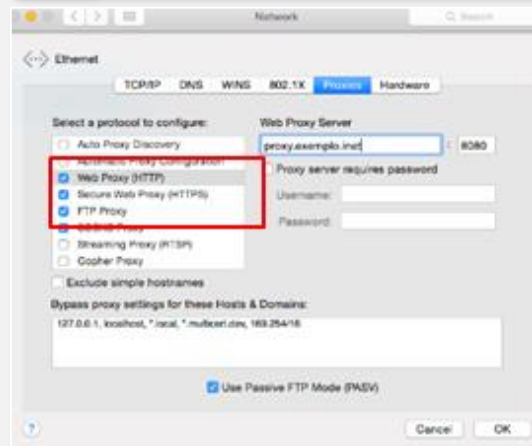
Network

Q Search

Ethernet

TCP/IP DNS WINS 802.1X Proxies Hardware

Select a protocol to configure:

Auto Proxy Discovery

Automatic Proxy Configuration

Web Proxy (HTTP)

Secure Web Proxy (HTTPS)

FTP Proxy

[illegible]

Streaming Proxy (RTSP)

Gopher Proxy

Web Proxy Server

proxy.exemplo.inet : 8080

Proxy server requires password

Username:

Password:

Exclude simple hostnames

Bypass proxy settings for these Hosts & Domains:

127.0.0.1, localhost, *.local, *.multicert.dev, 169.254/16

Use Passive FTP Mode (PASV)

?

Cancel OK